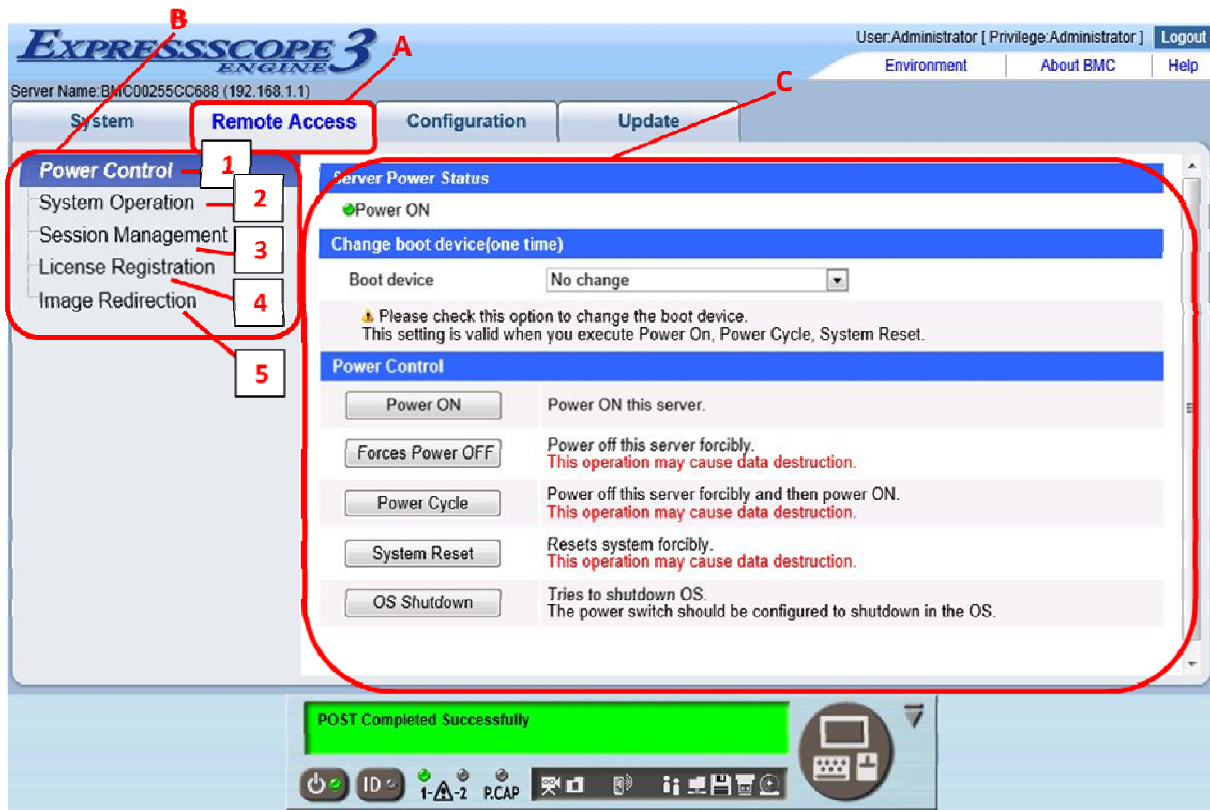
B

EXPRESSSCOPE ENGINE 3

A

User:Administrator [ Privilege:Administrator ] Logout

Environment | About BMC | Help

C

Server Name:BMC00255CC688 (192.168.1.1)

System | Remote Access | Configuration | Update

Power Control 1
System Operation 2
Session Management 3
License Registration 4
Image Redirection 5

Server Power Status

Power ON

Change boot device(one time)

Boot device | No change

Please check this option to change the boot device.
This setting is valid when you execute Power On, Power Cycle, System Reset.

Power Control

| Power ON | Power ON this server. |
|---|---|
| Forces Power OFF | Power off this server forcibly. This operation may cause data destruction. |
| Power Cycle | Power off this server forcibly and then power ON. This operation may cause data destruction. |
| System Reset | Resets system forcibly. This operation may cause data destruction. |
| OS Shutdown | Tries to shutdown OS. The power switch should be configured to shutdown in the OS. |

POST Completed Successfully

ID 1-A-2 P.CAP